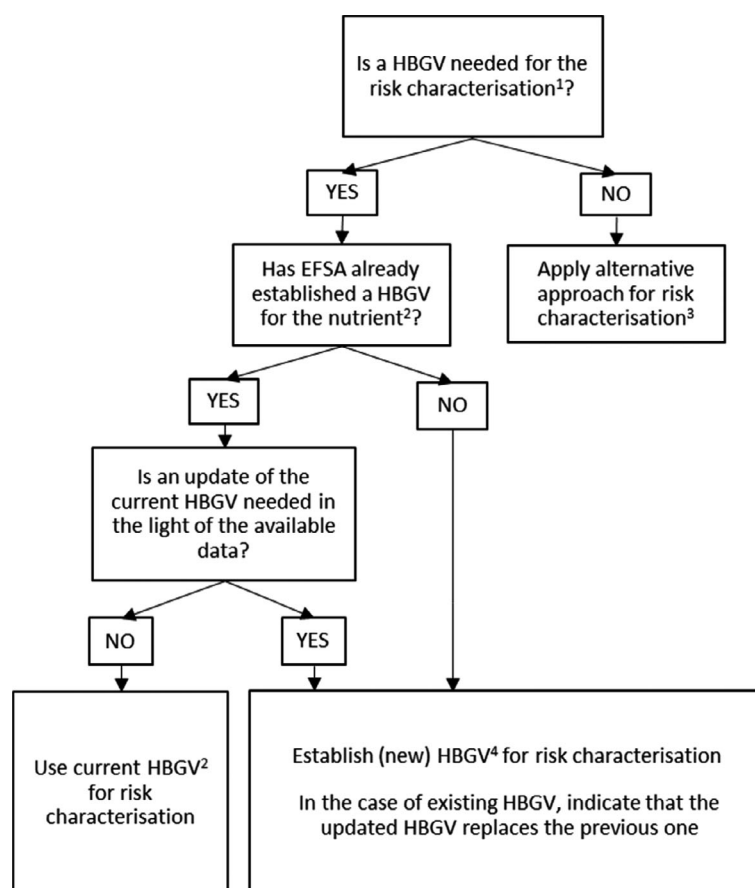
Is a HBGV needed for the risk characterisation$^1$?

YES

NO

Has EFSA already established a HBGV for the nutrient$^2$?

Apply alternative approach for risk characterisation$^3$

YES

NO

Is an update of the current HBGV needed in the light of the available data?

NO

YES

Use current HBGV$^2$ for risk characterisation

Establish (new) HBGV$^4$ for risk characterisation

In the case of existing HBGV, indicate that the updated HBGV replaces the previous one